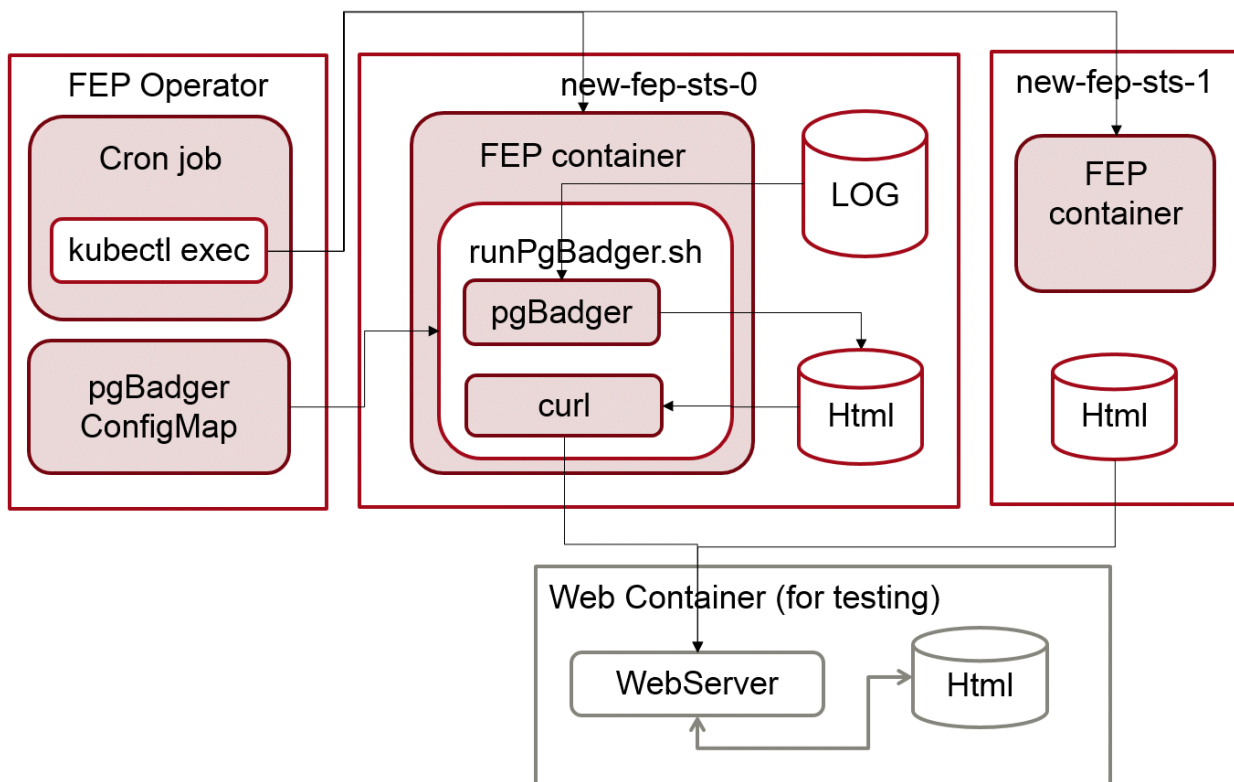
FEP Operator

Cron job

kubectl exec

pgBadger ConfigMap

new-fep-sts-0

FEP container

runPgBadger.sh

pgBadger

curl

LOG

Html

new-fep-sts-1

FEP container

Html

Web Container (for testing)

WebServer

Html